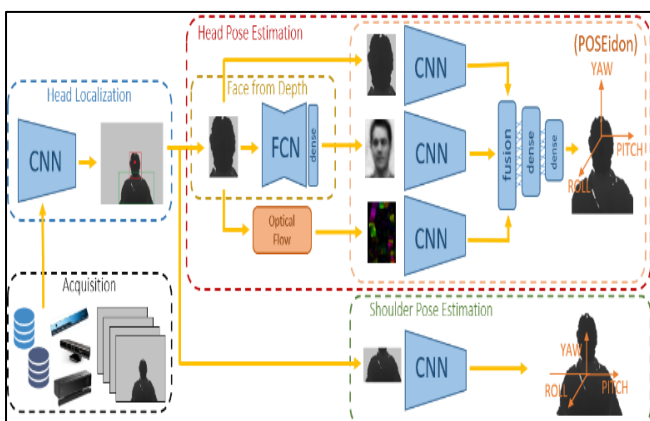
Head Pose Estimation

(POSEidon)

Head Localization

Face from Depth

CNN

FCN

dense

CNN

CNN

fusion

dense

dense

YAW

PITCH

ROLL

Optical Flow

CNN

Acquisition

Shoulder Pose Estimation

CNN

YAW

ROLL

PITCH